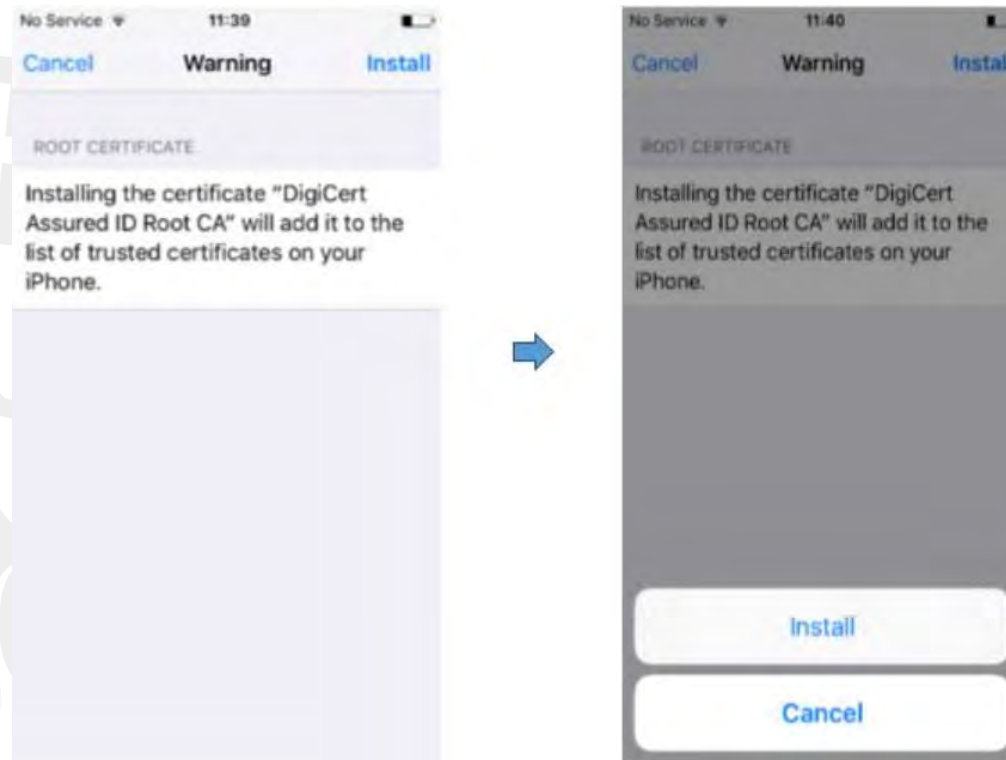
No Service 11:39

Cancel Warning Install

ROOT CERTIFICATE

Installing the certificate "DigiCert Assured ID Root CA" will add it to the list of trusted certificates on your iPhone.

No Service 11:40

Cancel Warning Instal

ROOT CERTIFICATE

Installing the certificate "DigiCert Assured ID Root CA" will add it to the list of trusted certificates on your iPhone.

Install

Cancel